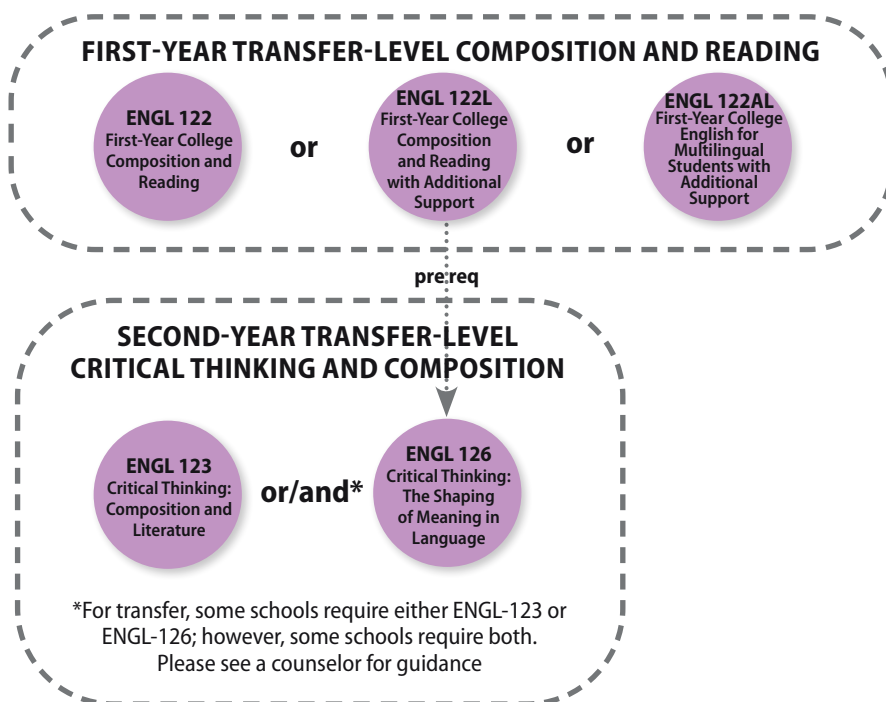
FIRST-YEAR TRANSFER-LEVEL COMPOSITION AND READING

ENGL 122
First-Year College Composition and Reading

or

ENGL 122L
First-Year College Composition and Reading with Additional Support

or

ENGL 122AL
First-Year College English for Multilingual Students with Additional Support

prereq

SECOND-YEAR TRANSFER-LEVEL CRITICAL THINKING AND COMPOSITION

ENGL 123
Critical Thinking: Composition and Literature

or/and*

ENGL 126
Critical Thinking: The Shaping of Meaning in Language

*For transfer, some schools require either ENGL-123 or ENGL-126; however, some schools require both. Please see a counselor for guidance